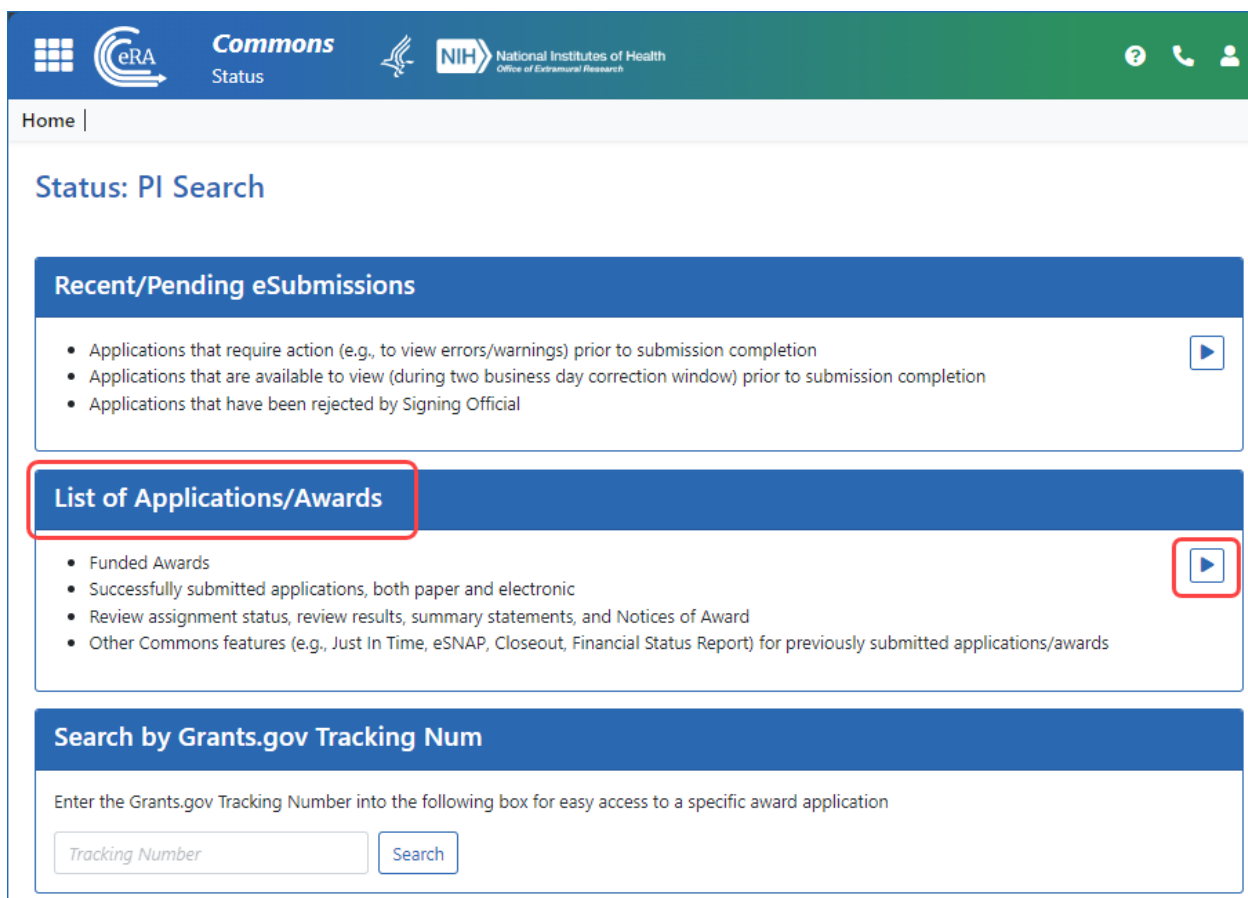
eRA Commons Status

NIH National Institutes of Health Office of Extramural Research

Home |

Status: PI Search

Recent/Pending eSubmissions

- Applications that require action (e.g., to view errors/warnings) prior to submission completion
- Applications that are available to view (during two business day correction window) prior to submission completion
- Applications that have been rejected by Signing Official

List of Applications/Awards

- Funded Awards
- Successfully submitted applications, both paper and electronic
- Review assignment status, review results, summary statements, and Notices of Award
- Other Commons features (e.g., Just In Time, eSNAP, Closeout, Financial Status Report) for previously submitted applications/awards

Search by Grants.gov Tracking Num

Enter the Grants.gov Tracking Number into the following box for easy access to a specific award application

Tracking Number

Search